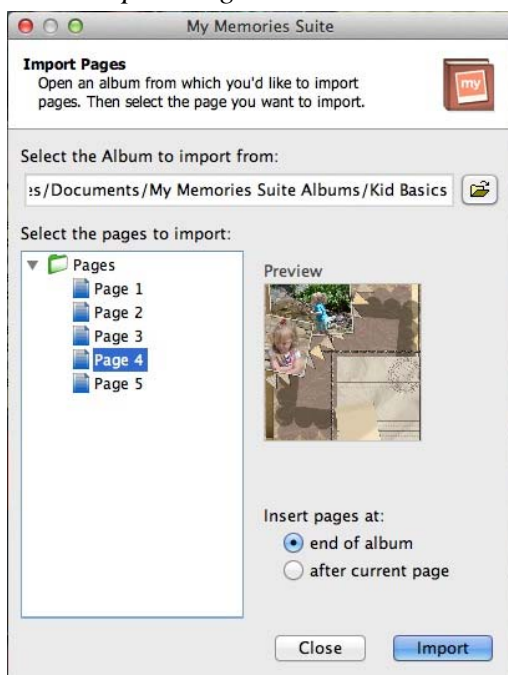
My Memories Suite

Import Pages
Open an album from which you'd like to import pages. Then select the page you want to import.

my

Select the Album to import from:

es/Documents/My Memories Suite Albums/Kid Basics

Select the pages to import:

Pages
Page 1
Page 2
Page 3
Page 4
Page 5

Preview

Insert pages at:
end of album
after current page

Close
Import